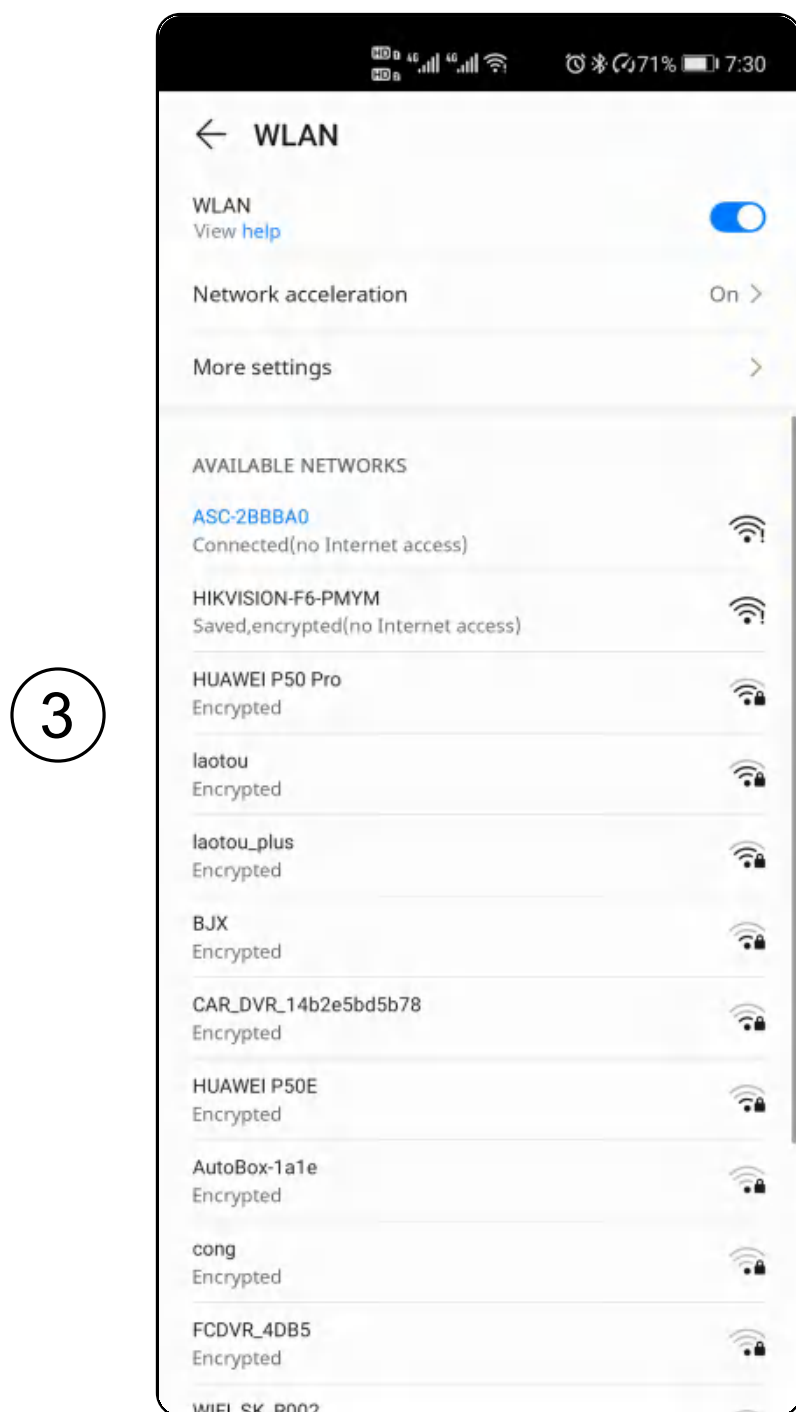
3

71% 7:30

← WLAN

WLAN
View help

Network acceleration On >

More settings >

AVAILABLE NETWORKS

ASC-2BBBA0
Connected(no Internet access)

HIKVISION-F6-PMYM
Saved,encrypted(no Internet access)

HUAWEI P50 Pro
Encrypted

laotou
Encrypted

laotou_plus
Encrypted

BJX
Encrypted

CAR_DVR_14b2e5bd5b78
Encrypted

HUAWEI P50E
Encrypted

AutoBox-1a1e
Encrypted

cong
Encrypted

FCDVR_4DB5
Encrypted

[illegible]